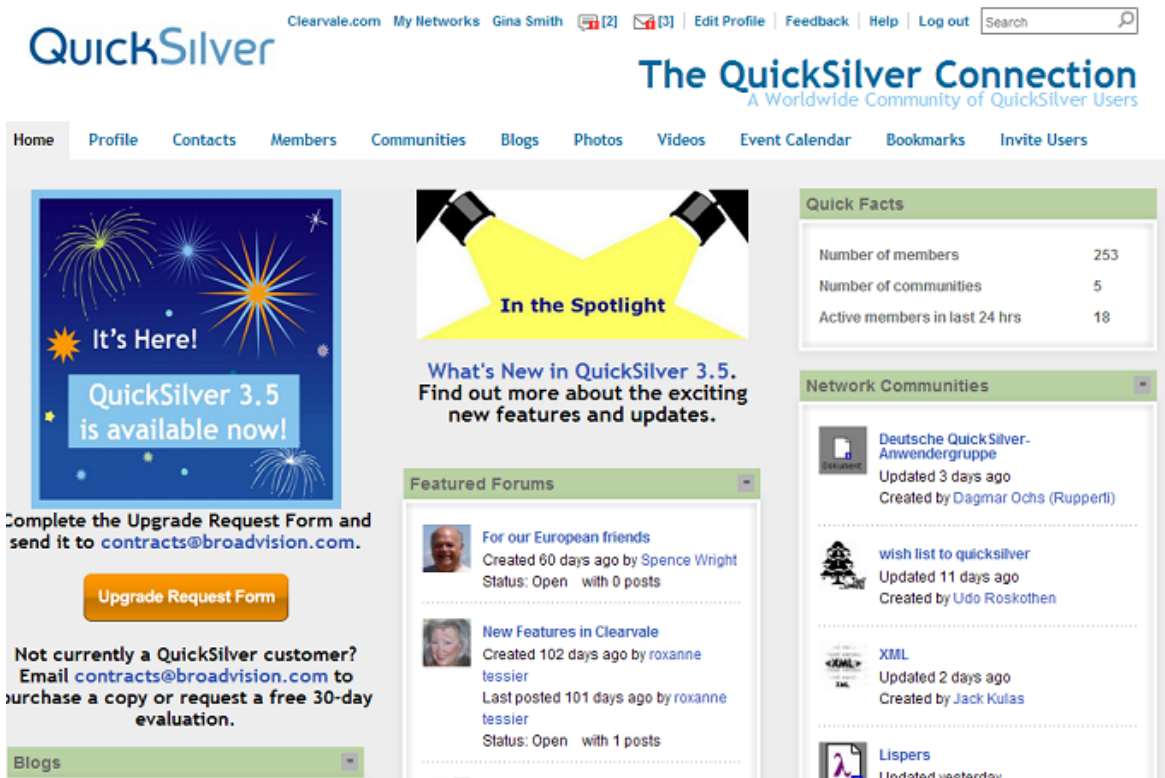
QuickSilver

Clearvale.com | My Networks | Gina Smith | [2] | [3] | Edit Profile | Feedback | Help | Log out | Search

The QuickSilver Connection
A Worldwide Community of QuickSilver Users

Home | Profile | Contacts | Members | Communities | Blogs | Photos | Videos | Event Calendar | Bookmarks | Invite Users

It's Here!
QuickSilver 3.5 is available now!

Complete the Upgrade Request Form and send it to contracts@broadvision.com.

Upgrade Request Form

Not currently a QuickSilver customer? Email contracts@broadvision.com to purchase a copy or request a free 30-day evaluation.

Blogs

In the Spotlight

What's New in QuickSilver 3.5. Find out more about the exciting new features and updates.

Featured Forums

For our European friends
Created 60 days ago by Spence Wright
Status: Open with 0 posts

New Features in Clearvale
Created 102 days ago by roxanne tessier
Last posted 101 days ago by roxanne tessier
Status: Open with 1 posts

Quick Facts

| Number of members | 253 |
|---|---|
| Number of communities | 5 |
| Active members in last 24 hrs | 18 |

Network Communities

Dokument
Deutsche QuickSilver-Anwendergruppe
Updated 3 days ago
Created by Dagmar Ochs (Rupperti)

wish list to quicksilver
Updated 11 days ago
Created by Udo Roskothen

XML
XML
Updated 2 days ago
Created by Jack Kulas

Lispers
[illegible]